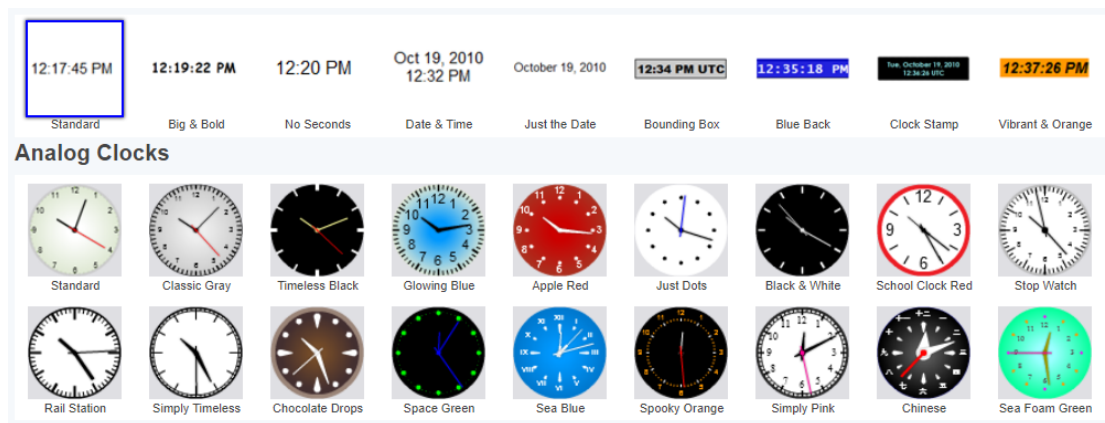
12:17:45 PM
Standard

12:19:22 PM
Big & Bold

12:20 PM
No Seconds

Oct 19, 2010
12:32 PM
Date & Time

October 19, 2010
Just the Date

12:34 PM UTC
Bounding Box

12:35:18 PM
Blue Back

Tue, October 19, 2010
12:36:26 UTC
Clock Stamp

12:37:26 PM
Vibrant & Orange

Analog Clocks

Standard
Classic Gray
Timeless Black
Glowing Blue
Apple Red
Just Dots
Black & White
School Clock Red
Stop Watch

Rail Station
Simply Timeless
Chocolate Drops
Space Green
Sea Blue
Spooky Orange
Simply Pink
Chinese
Sea Foam Green